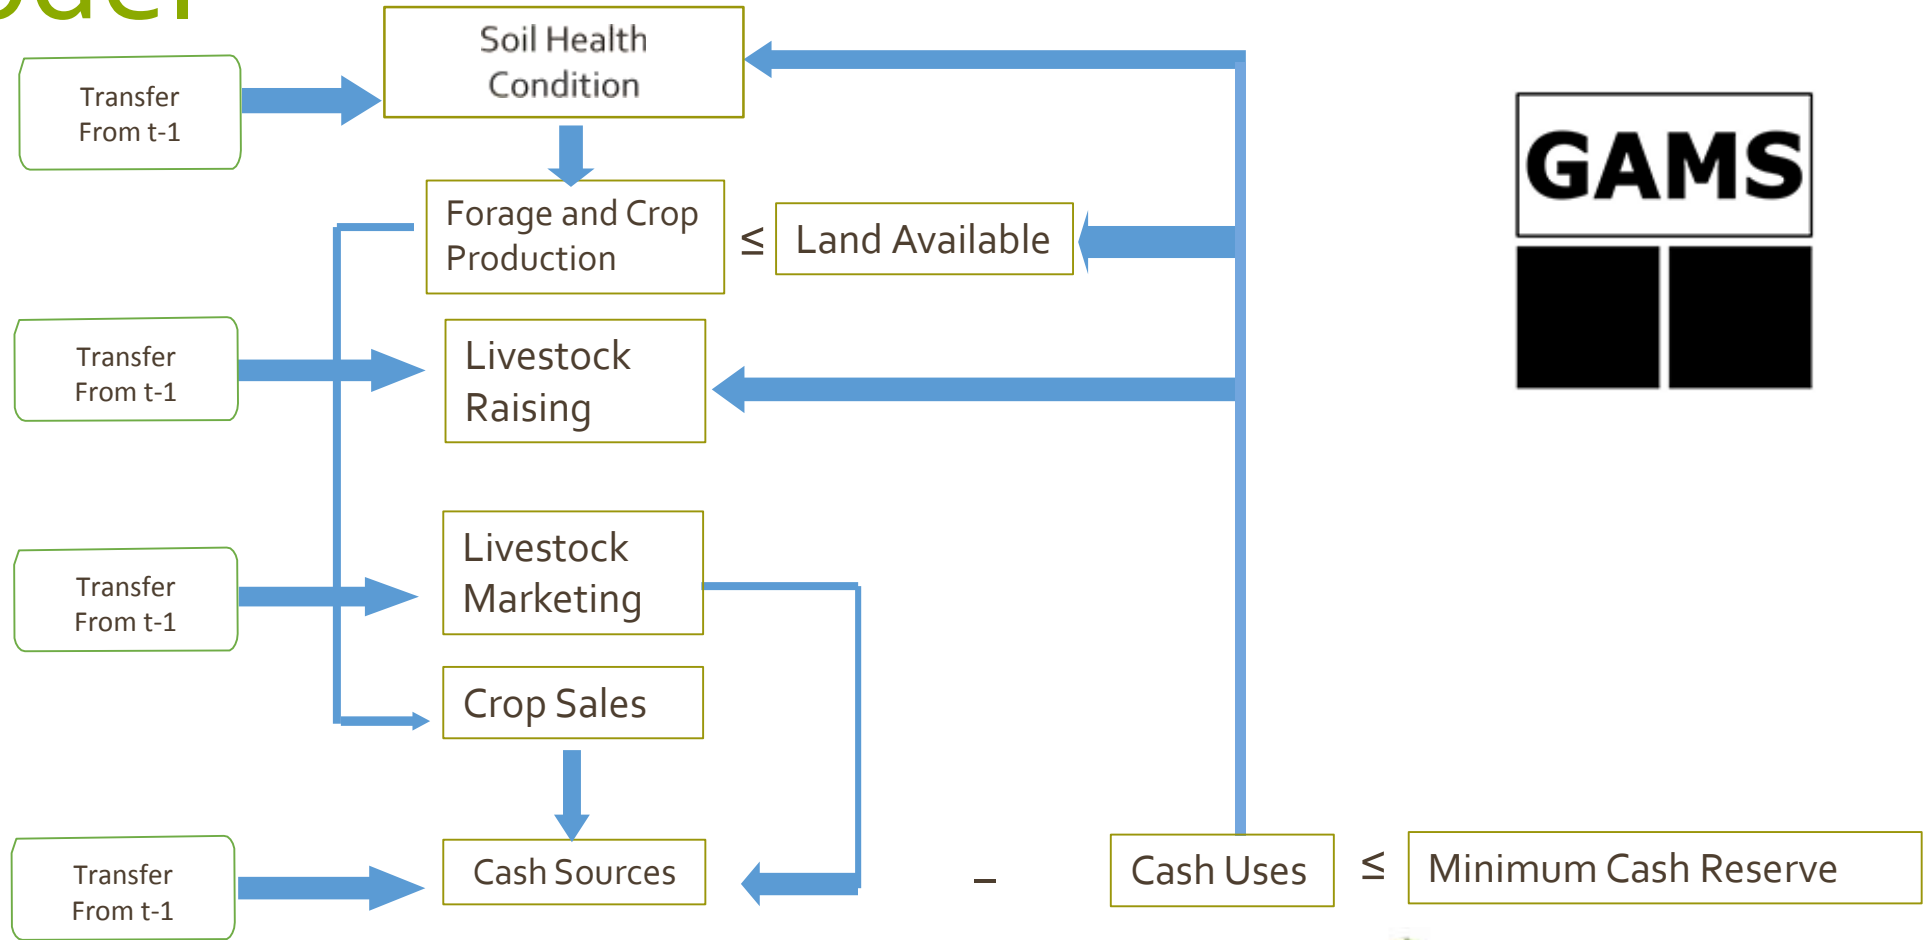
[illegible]

Transfer From t-1

Soil Health Condition

Forage and Crop Production

$\leq$ Land Available

GAMS

Transfer From t-1

Livestock Raising

Transfer From t-1

Livestock Marketing

Crop Sales

Transfer From t-1

Cash Sources

–

Cash Uses

$\leq$

Minimum Cash Reserve